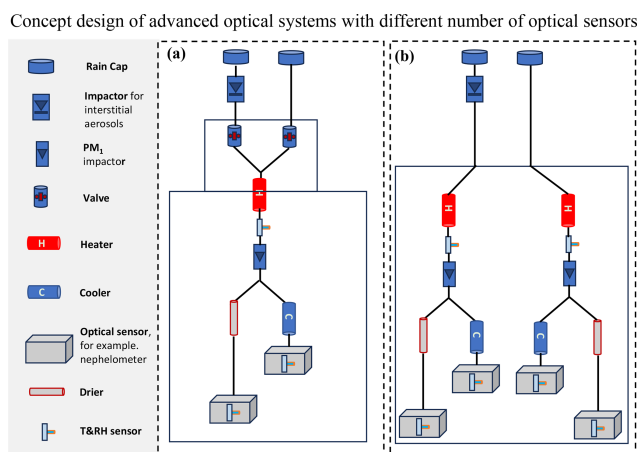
Concept design of advanced optical systems with different number of optical sensors

Rain Cap

Impactor for interstitial aerosols

PM$_1$ impactor

Valve

H

Heater

C

Cooler

Optical sensor, for example. nephelometer

Drier

T&RH sensor

(a)

H

C

(b)

H

H

C

C